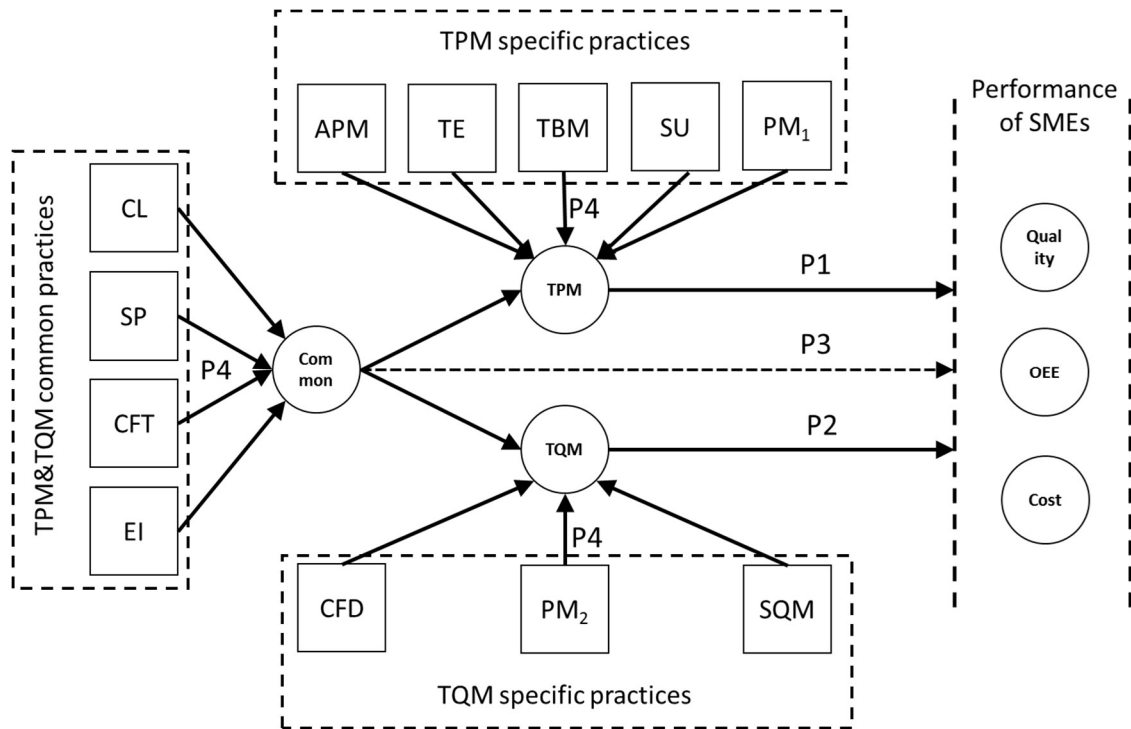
TPM specific practices

APM

TE

TBM

SU

$PM_1$

Performance of SMEs

TPM&TQM common practices

CL

SP

CFT

EI

P4

P4

Com mon

TPM

TQM

P1

P3

P2

Qual ity

OEE

Cost

P4

CFD

$PM_2$

SQM

TQM specific practices